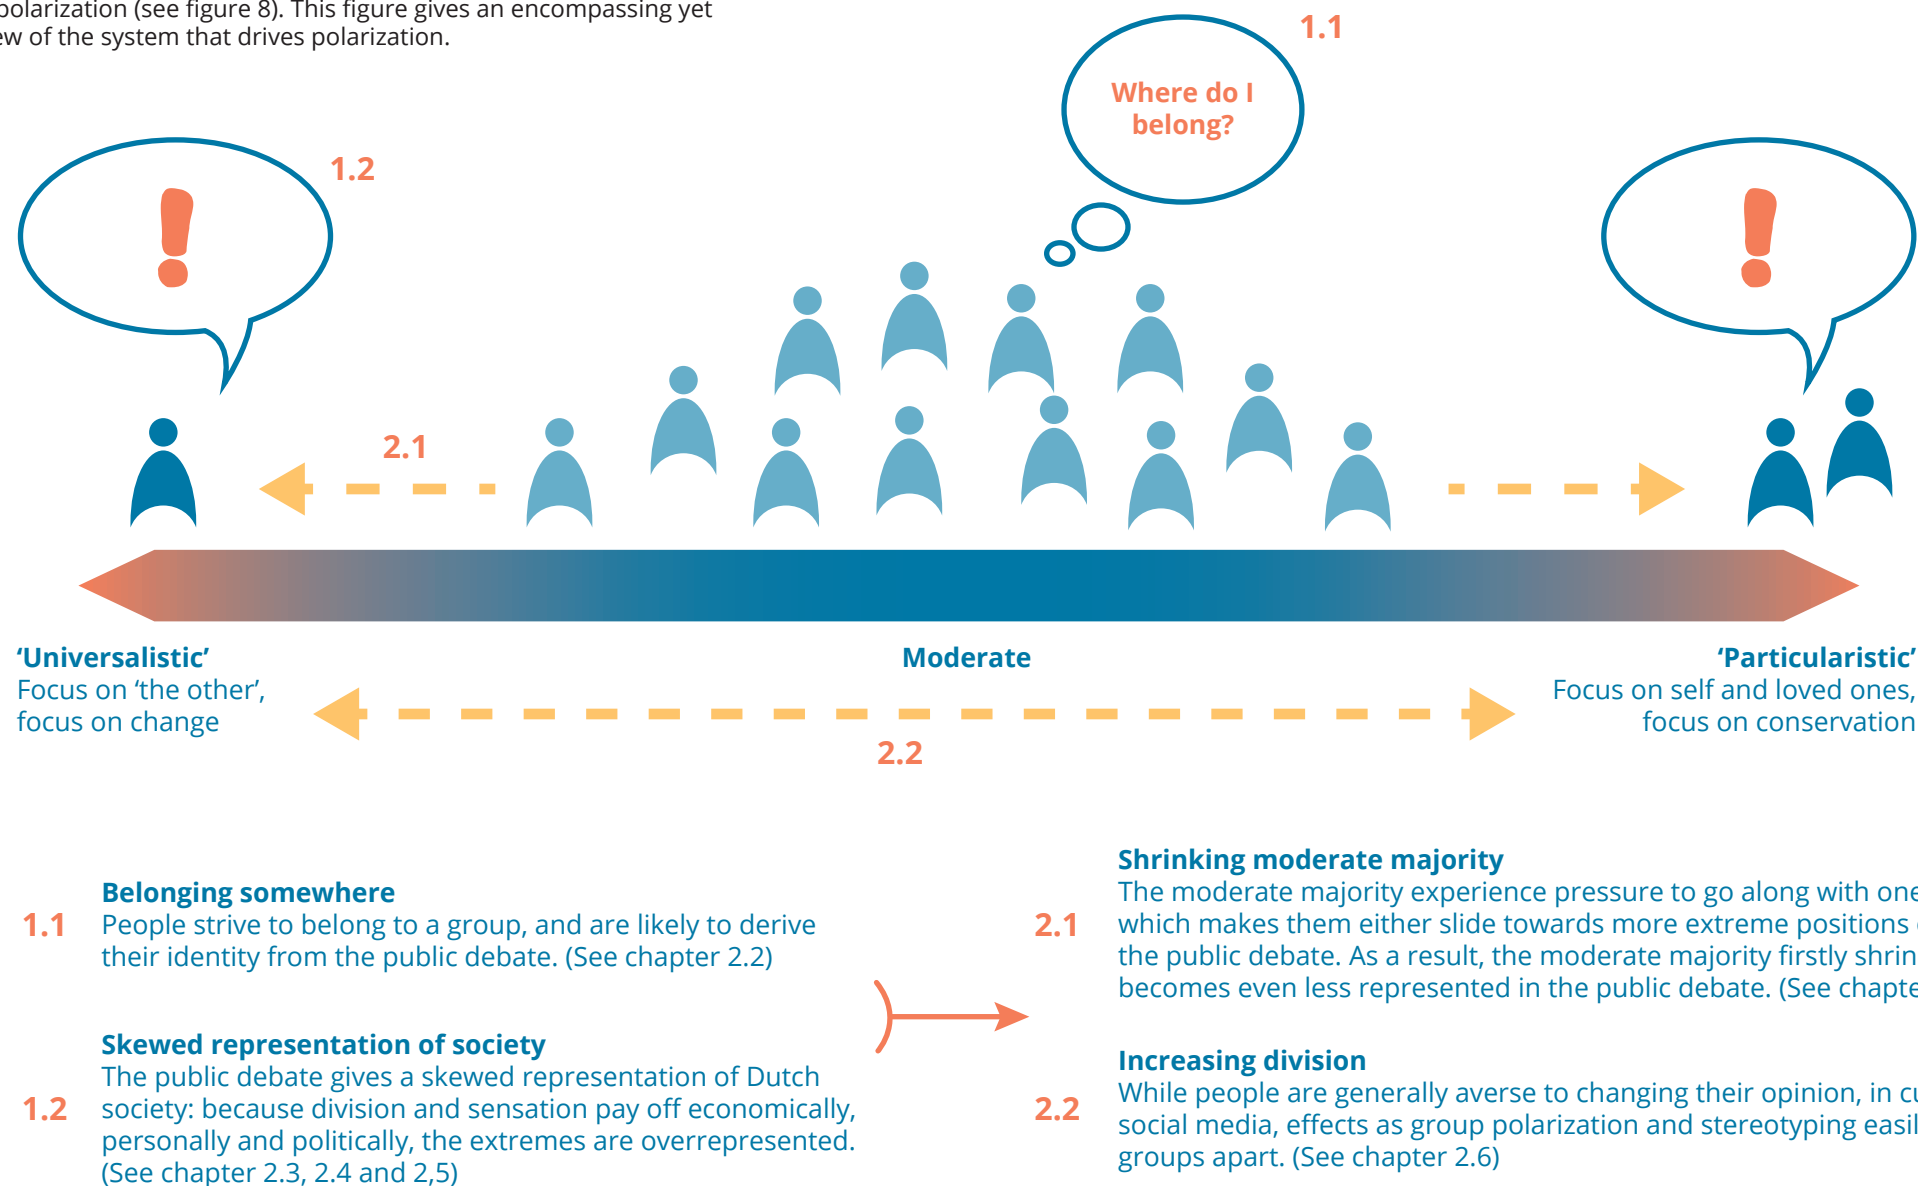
olarization (see figure 8). This figure gives an encompassing yet
ew of the system that drives polarization.

1.1

Where do I belong?

1.2

2.1

'Universalistic'
Focus on 'the other', focus on change

Moderate

'Particularistic'
Focus on self and loved ones, focus on conservation

2.2

1.1 **Belonging somewhere**
People strive to belong to a group, and are likely to derive their identity from the public debate. (See chapter 2.2)

1.2 **Skewed representation of society**
The public debate gives a skewed representation of Dutch society: because division and sensation pay off economically, personally and politically, the extremes are overrepresented. (See chapter 2.3, 2.4 and 2,5)

2.1 **Shrinking moderate majority**
The moderate majority experience pressure to go along with one which makes them either slide towards more extreme positions the public debate. As a result, the moderate majority firstly shrin becomes even less represented in the public debate. (See chapte

2.2 **Increasing division**
While people are generally averse to changing their opinion, in c social media, effects as group polarization and stereotyping easil groups apart. (See chapter 2.6)